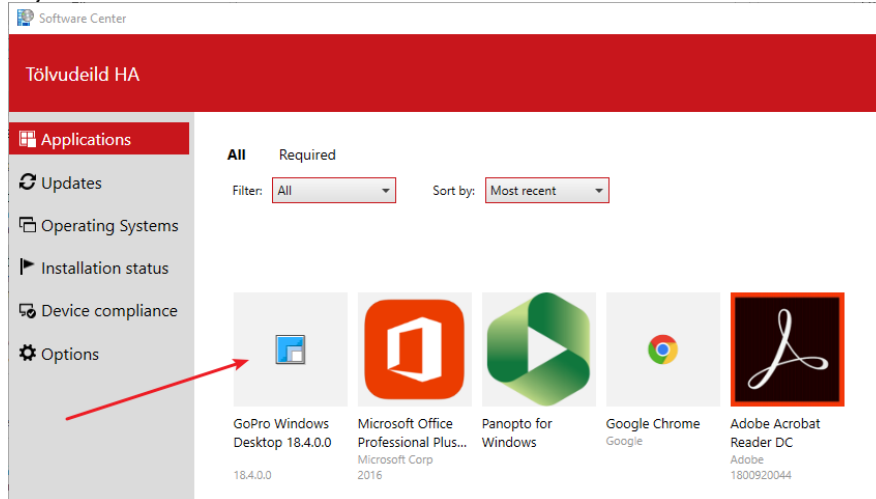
Software Center

Tölvudeild HA

Applications
Updates
Operating Systems
Installation status
Device compliance
Options

All Required

Filter: All

Sort by: Most recent

GoPro Windows Desktop 18.4.0.0
18.4.0.0

Microsoft Office Professional Plus...
Microsoft Corp
2016

Panopto for Windows

Google Chrome
Google

Adobe Acrobat Reader DC
Adobe
1800920044